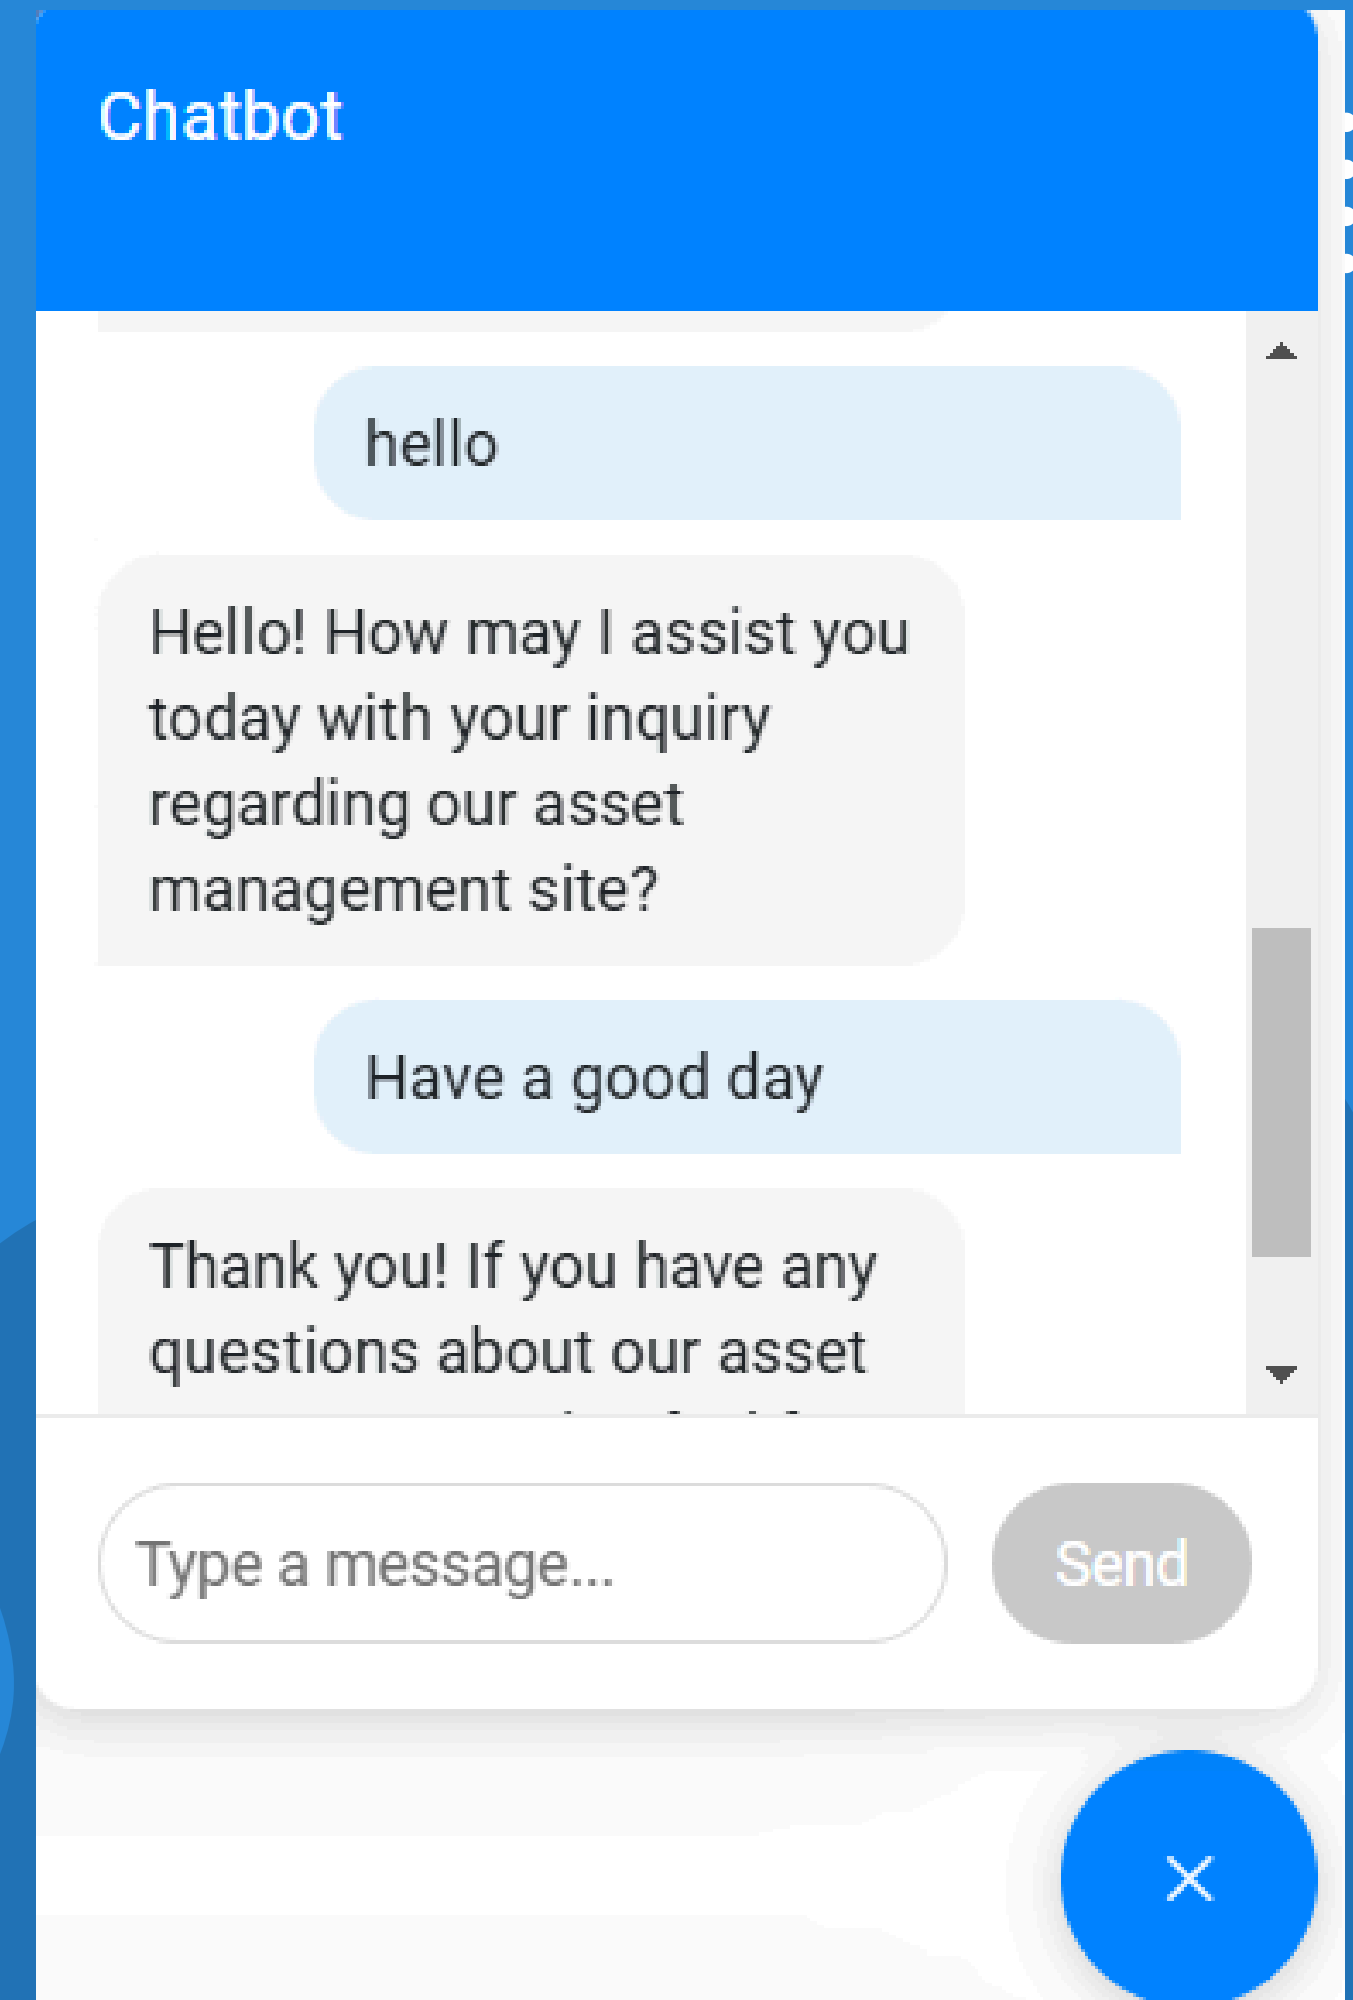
Chatbot

hello

Hello! How may I assist you today with your inquiry regarding our asset management site?

Have a good day

Thank you! If you have any questions about our asset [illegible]

Type a message...

Send

×